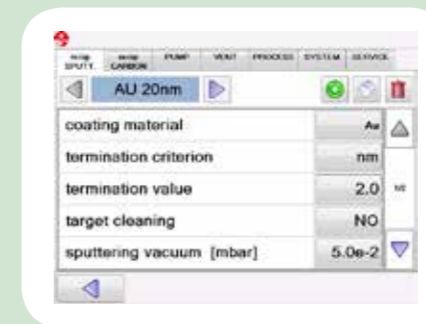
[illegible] SPUTT. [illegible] CARBON PUMP VENT PROCESS SYSTEM SERVICE

AU 20nm

| coating material | Au |
|---|---|
| termination criterion | nm |
| termination value | 2.0 |
| target cleaning | NO |
| sputtering vacuum [mbar] | 5.0e-2 |

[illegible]